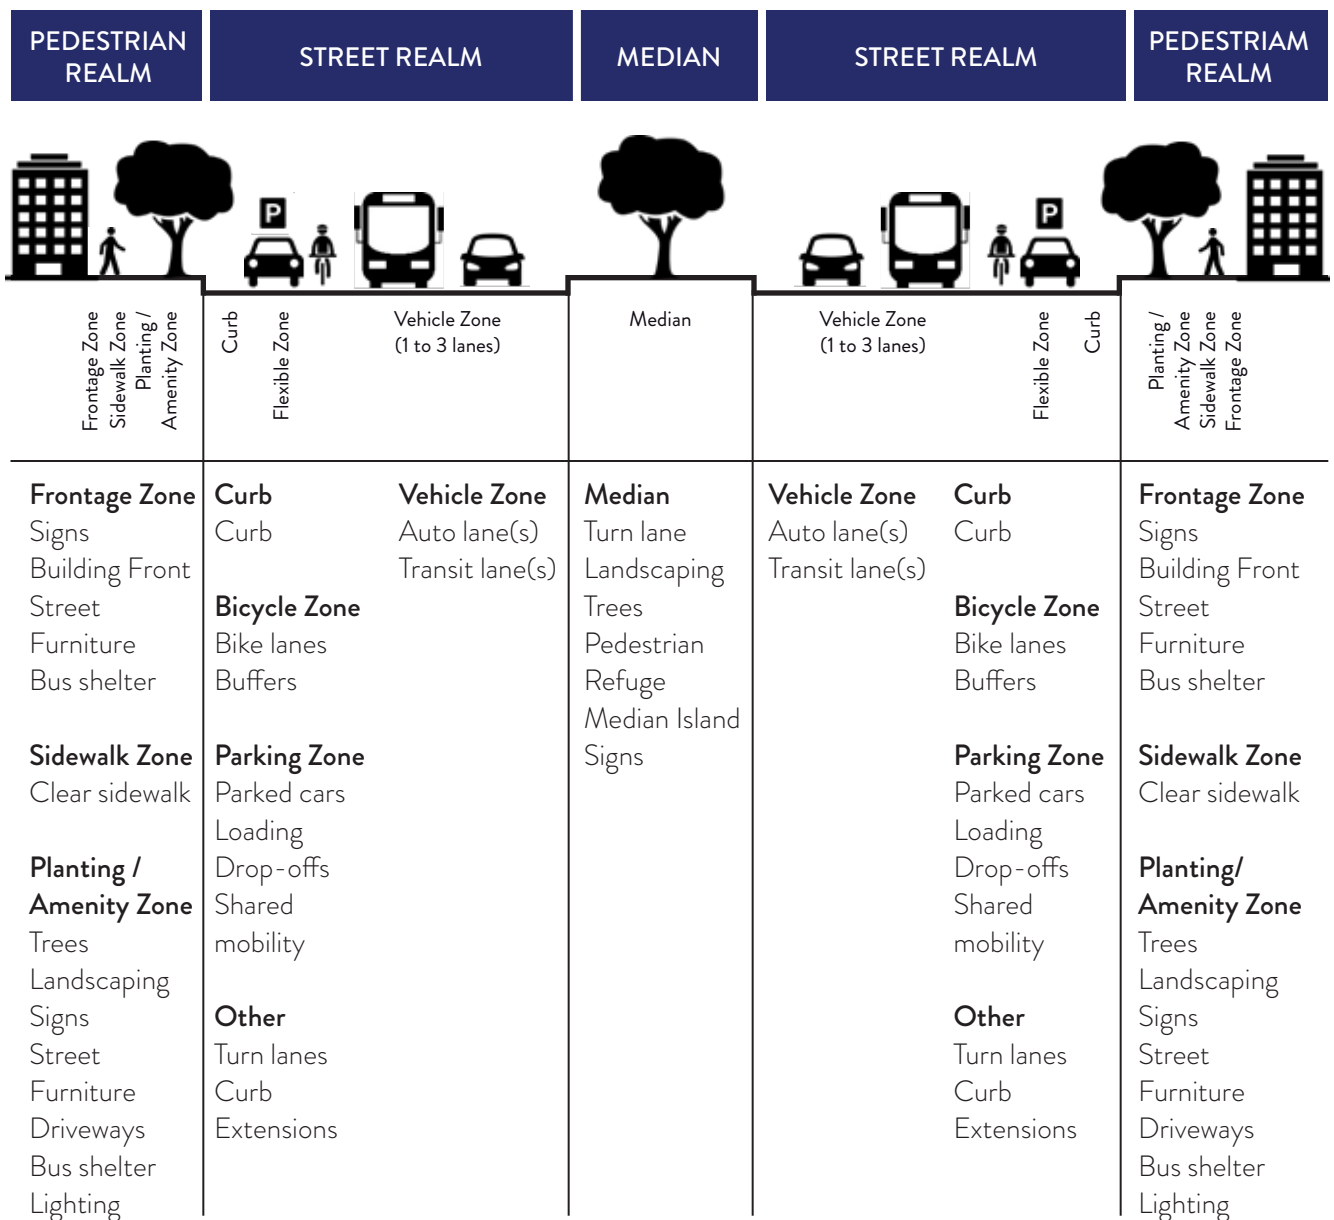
PEDESTRIAN REALM

STREET REALM

MEDIAN

STREET REALM

PEDESTRIAM REALM

P

P

Frontage Zone
Sidewalk Zone
Planting / Amenity Zone

Curb
Flexible Zone

Vehicle Zone
(1 to 3 lanes)

Median

Vehicle Zone
(1 to 3 lanes)

Flexible Zone
Curb

Planting / Amenity Zone
Sidewalk Zone
Frontage Zone

Frontage Zone
Signs
Building Front
Street Furniture
Bus shelter

Sidewalk Zone
Clear sidewalk

Planting / Amenity Zone
Trees
Landscaping
Signs
Street Furniture
Driveways
Bus shelter
Lighting

Curb
Curb

Bicycle Zone
Bike lanes
Buffers

Parking Zone
Parked cars
Loading
Drop-offs
Shared mobility

Other
Turn lanes
Curb Extensions

Vehicle Zone
Auto lane(s)
Transit lane(s)

Median
Turn lane
Landscaping
Trees
Pedestrian Refuge
Median Island
Signs

Vehicle Zone
Auto lane(s)
Transit lane(s)

Curb
Curb

Bicycle Zone
Bike lanes
Buffers

Parking Zone
Parked cars
Loading
Drop-offs
Shared mobility

Other
Turn lanes
Curb Extensions

Frontage Zone
Signs
Building Front
Street Furniture
Bus shelter

Sidewalk Zone
Clear sidewalk

Planting/ Amenity Zone
Trees
Landscaping
Signs
Street Furniture
Driveways
Bus shelter
Lighting